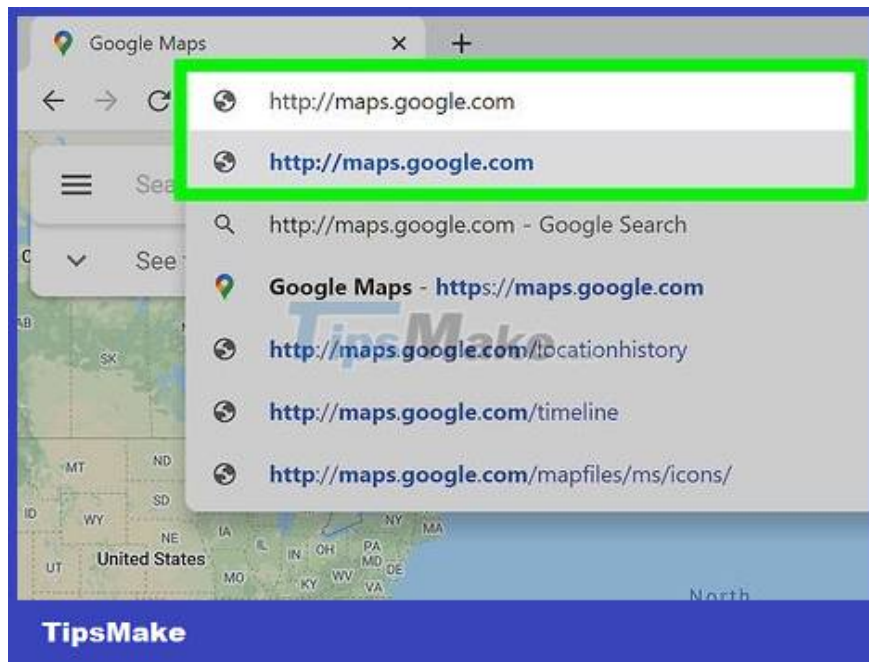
Google Maps
×
+
http://maps.google.com
http://maps.google.com
Sea
http://maps.google.com - Google Search
See
Google Maps - https://maps.google.com
TipsMake
http://maps.google.com/locationhistory
http://maps.google.com/timeline
http://maps.google.com/mapfiles/ms/icons/
AB
SK
MT
ND
SD
ID
WY
NE
IA
UT
United States
IL
IN
OH
PA
NY
MA
MO
KY
WV
MD
DE
VA
North
TipsMake